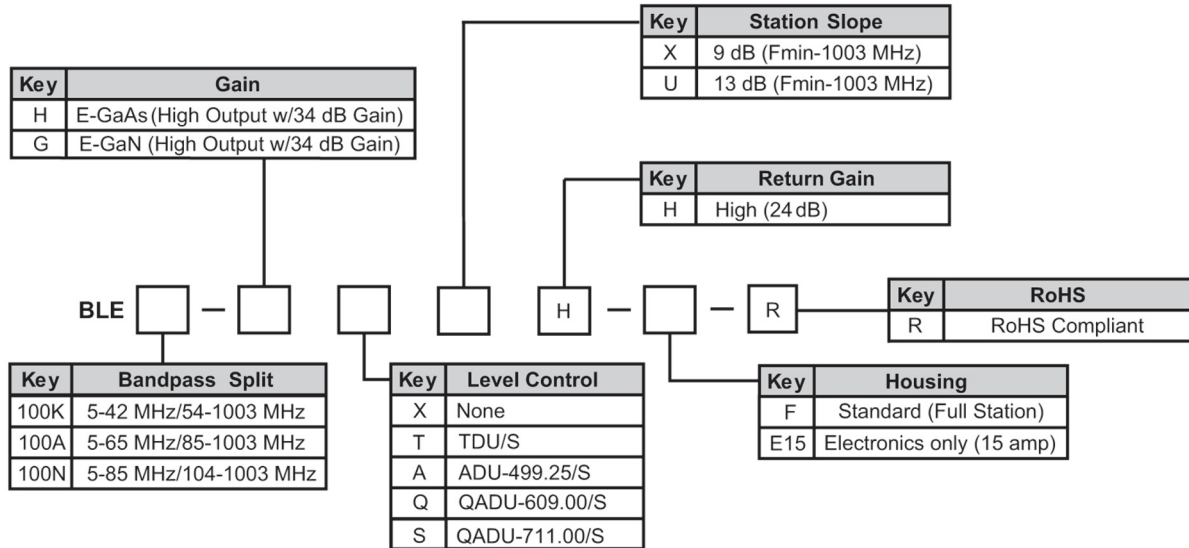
| Key | Station Slope |
|---|---|
| X | 9 dB (Fmin-1003 MHz) |
| U | 13 dB (Fmin-1003 MHz) |

| Key | Gain |
|---|---|
| H | E-GaAs (High Output w/34 dB Gain) |
| G | E-GaN (High Output w/34 dB Gain) |

| Key | Return Gain |
|---|---|
| H | High (24 dB) |

BLE — H — — R

| Key | RoHS |
|---|---|
| R | RoHS Compliant |

| Key | Bandpass Split |
|---|---|
| 100K | 5-42 MHz/54-1003 MHz |
| 100A | 5-65 MHz/85-1003 MHz |
| 100N | 5-85 MHz/104-1003 MHz |

| Key | Level Control |
|---|---|
| X | None |
| T | TDU/S |
| A | ADU-499.25/S |
| Q | QADU-609.00/S |
| S | QADU-711.00/S |

| Key | Housing |
|---|---|
| F | Standard (Full Station) |
| E15 | Electronics only (15 amp) |